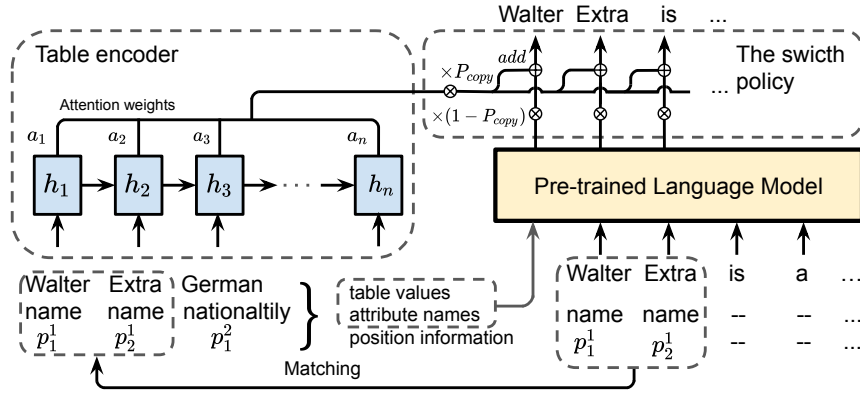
Walter Extra is ...

Table encoder

The swicth policy

$\times P_{copy}$ $add$

Attention weights

$\times(1-P_{copy})$

$a_1$ $a_2$ $a_3$ $a_n$

$h_1$ $h_2$ $h_3$ $\cdots$ $h_n$

Pre-trained Language Model

| Walter | Extra | German |
|---|---|---|
| name | name | nationaltily |
| $p_1^1$ | $p_2^1$ | $p_1^2$ |

table values
attribute names
position information

| Walter | Extra | is | a | ... |
|---|---|---|---|---|
| name | name | -- | -- | ... |
| $p_1^1$ | $p_2^1$ | -- | -- | ... |

Matching